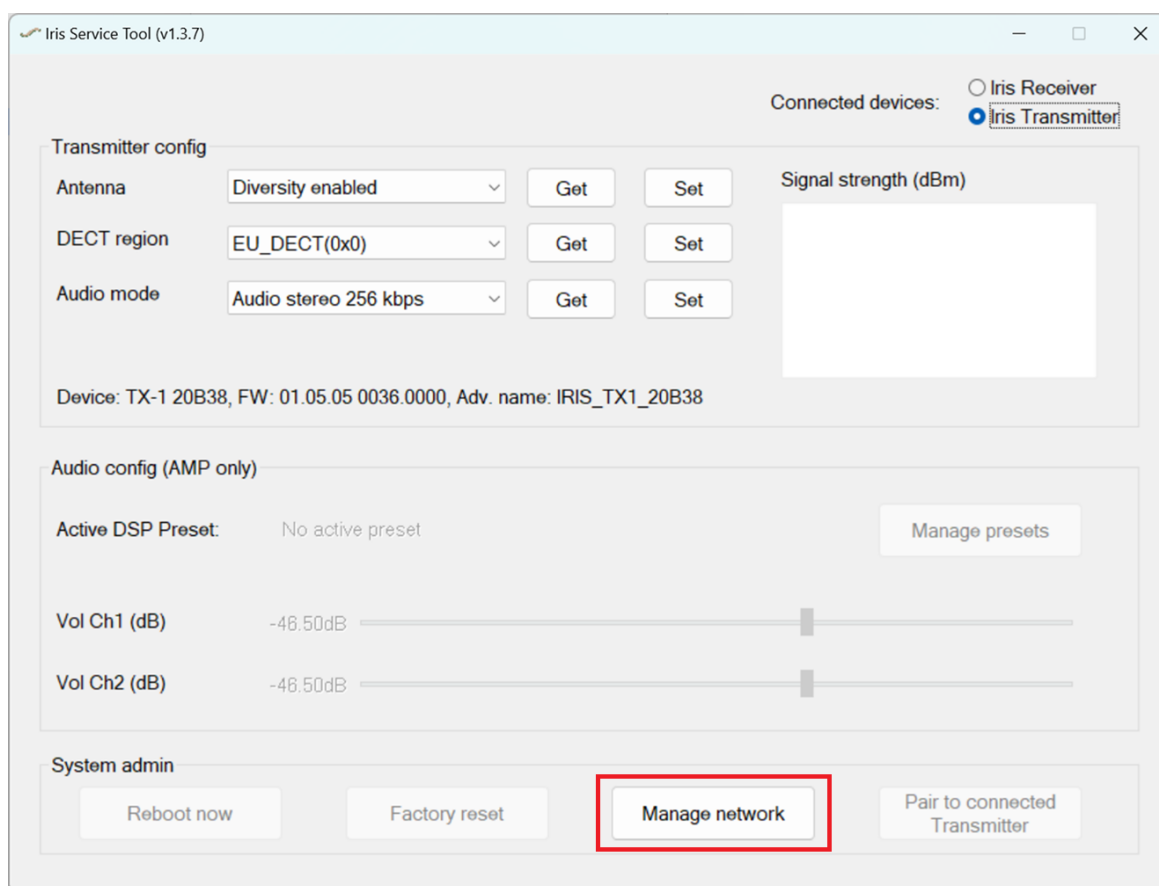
Iris Service Tool (v1.3.7)

Connected devices:
Iris Receiver
Iris Transmitter

Transmitter config

Antenna
Diversity enabled
Get
Set

DECT region
EU_DECT(0x0)
Get
Set

Audio mode
Audio stereo 256 kbps
Get
Set

Signal strength (dBm)

Device: TX-1 20B38, FW: 01.05.05 0036.0000, Adv. name: IRIS_TX1_20B38

Audio config (AMP only)

Active DSP Preset:
No active preset
Manage presets

Vol Ch1 (dB)
-46.50dB

Vol Ch2 (dB)
-46.50dB

System admin

Reboot now
Factory reset
Manage network
Pair to connected Transmitter